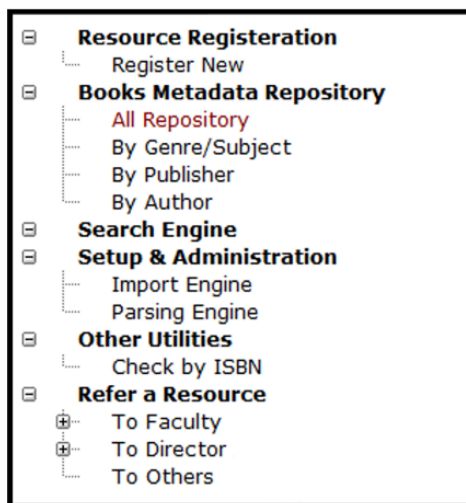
Resource Registeration
Register New
Books Metadata Repository
All Repository
By Genre/Subject
By Publisher
By Author
Search Engine
Setup & Administration
Import Engine
Parsing Engine
Other Utilities
Check by ISBN
Refer a Resource
To Faculty
To Director
To Others